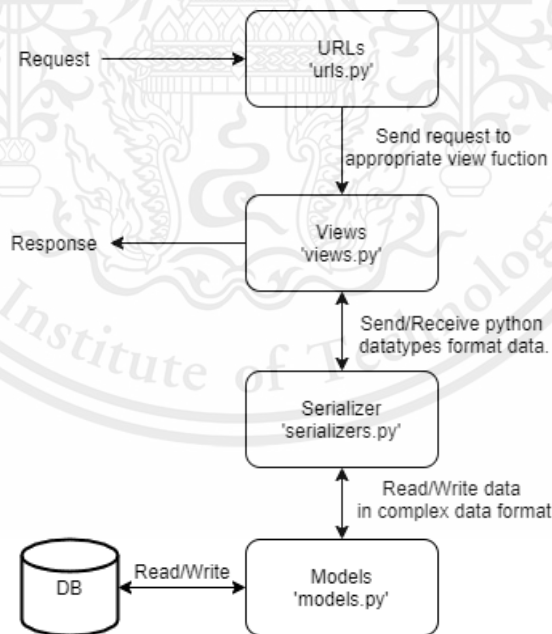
Request

URLs
'urls.py'

Send request to
appropriate view fuction

Response

Views
'views.py'

Send/Receive python
datatypes format data.

Institute of Technology

Serializer
'serializers.py'

Read/Write data
in complex data format

DB

Read/Write

Models
'models.py'